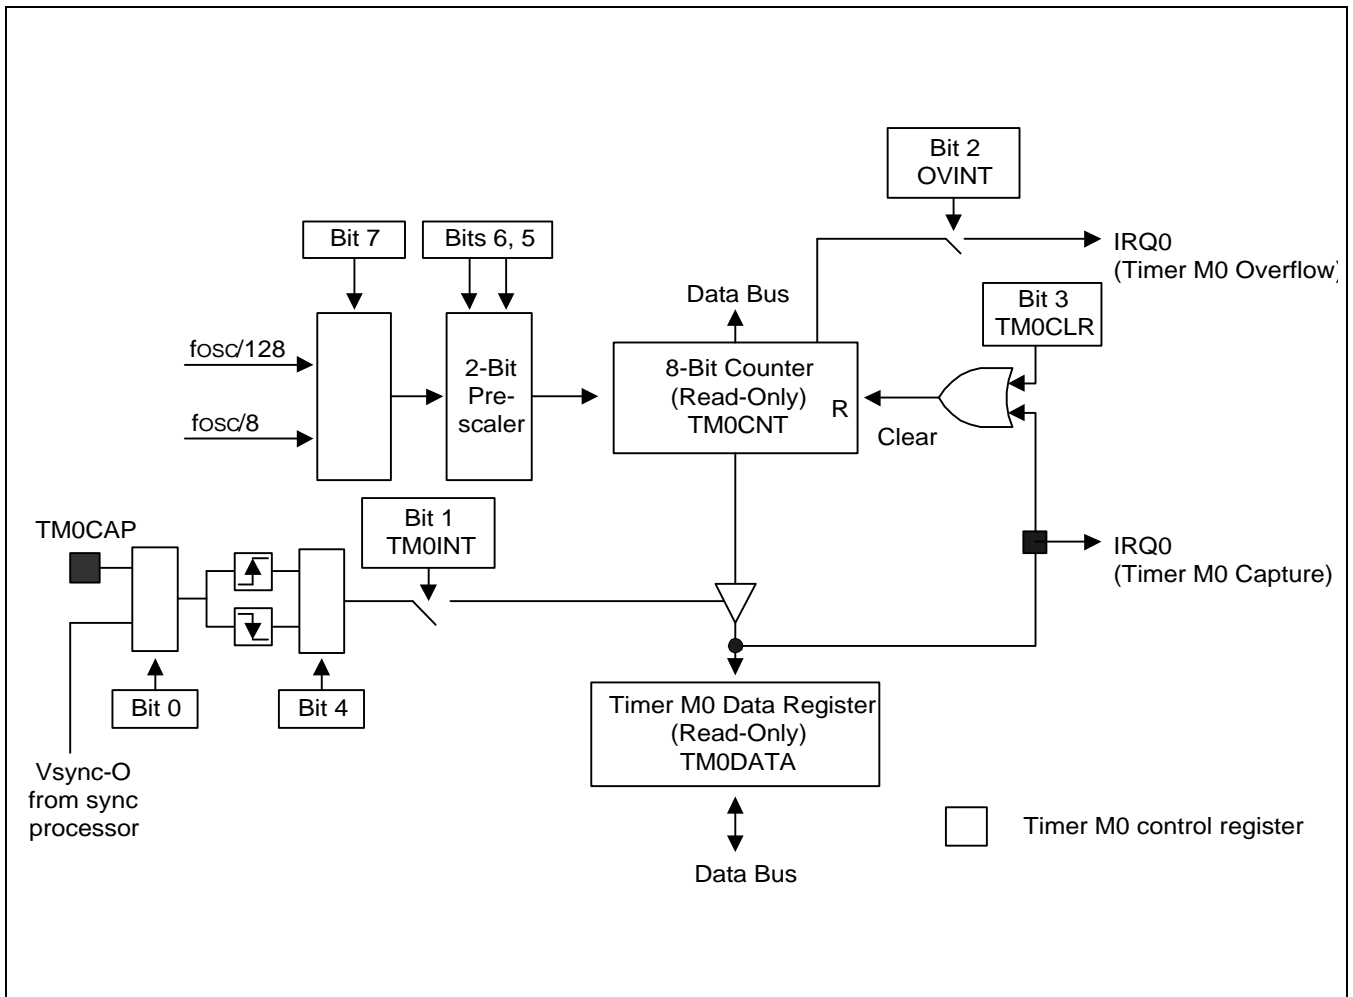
Bit 2
OVINT

Bit 7

Bits 6, 5

IRQ0
(Timer M0 Overflow)

Data Bus

Bit 3
TM0CLR

fosc/128

fosc/8

2-Bit
Pre-
scaler

8-Bit Counter
(Read-Only)
TM0CNT

R

Clear

Bit 1
TM0INT

TM0CAP

IRQ0
(Timer M0 Capture)

Bit 0

Bit 4

Timer M0 Data Register
(Read-Only)
TM0DATA

Vsync-O
from sync
processor

Timer M0 control register

Data Bus